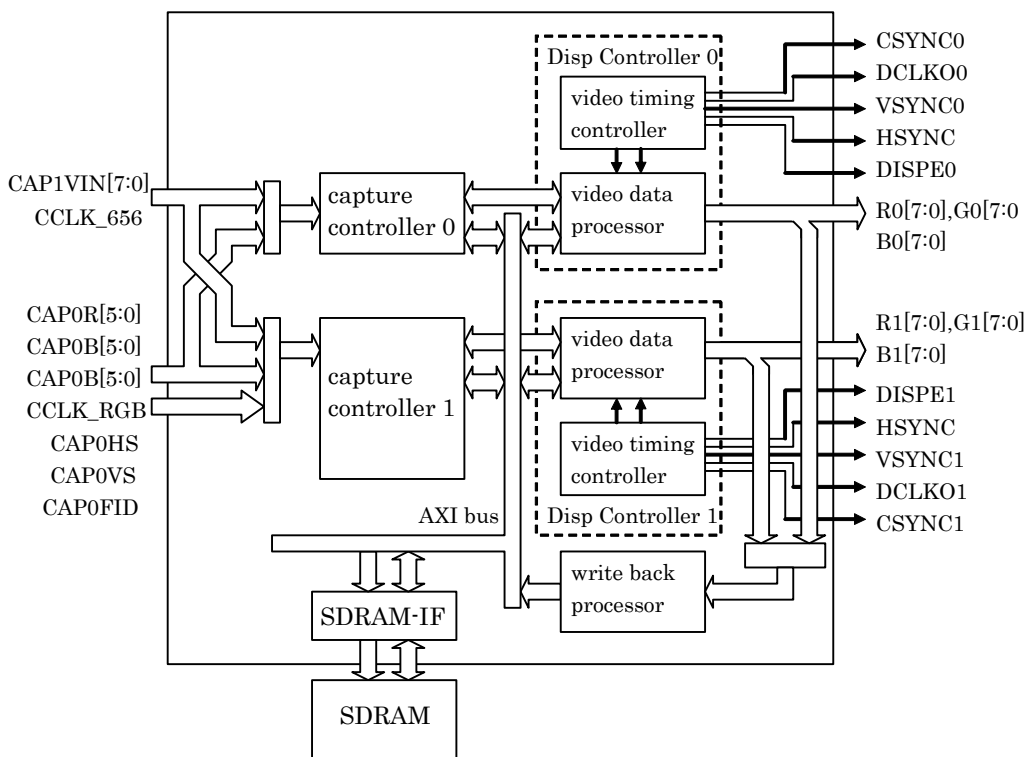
Disp Controller 0
video timing controller
video data processor
CSYNC0
DCLKO0
VSYNC0
HSYNC
DISPE0
R0[7:0],G0[7:0
B0[7:0]
CAP1VIN[7:0]
CCLK_656
capture controller 0
CAP0R[5:0]
CAP0B[5:0]
CAP0B[5:0]
CCLK_RGB
CAP0HS
CAP0VS
CAP0FID
capture controller 1
video data processor
video timing controller
Disp Controller 1
R1[7:0],G1[7:0]
B1[7:0]
DISPE1
HSYNC
VSYNC1
DCLKO1
CSYNC1
AXI bus
write back processor
SDRAM-IF
SDRAM